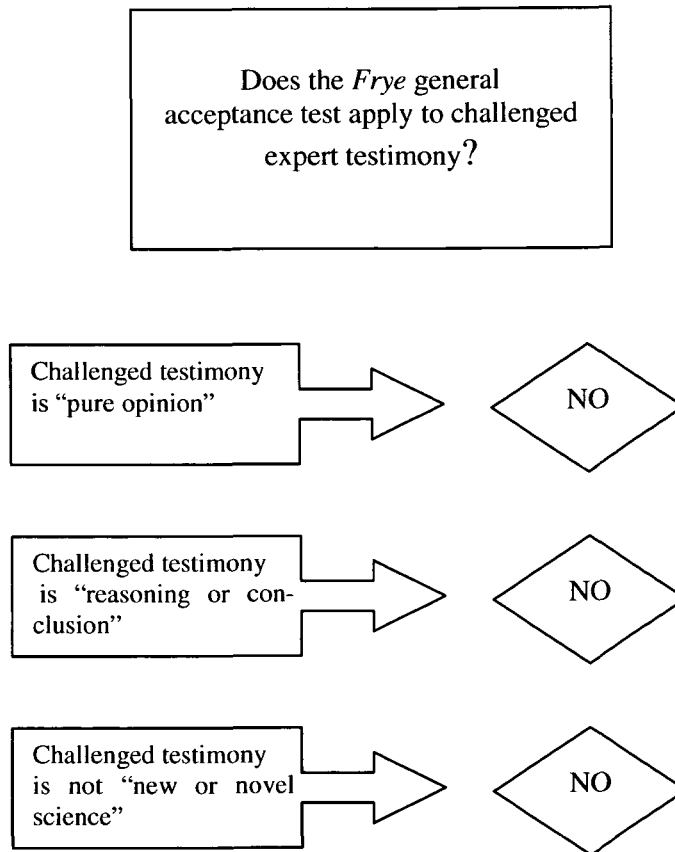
Does the *Frye* general acceptance test apply to challenged expert testimony?

Challenged testimony is "pure opinion"

NO

Challenged testimony is "reasoning or conclusion"

NO

Challenged testimony is not "new or novel science"

NO